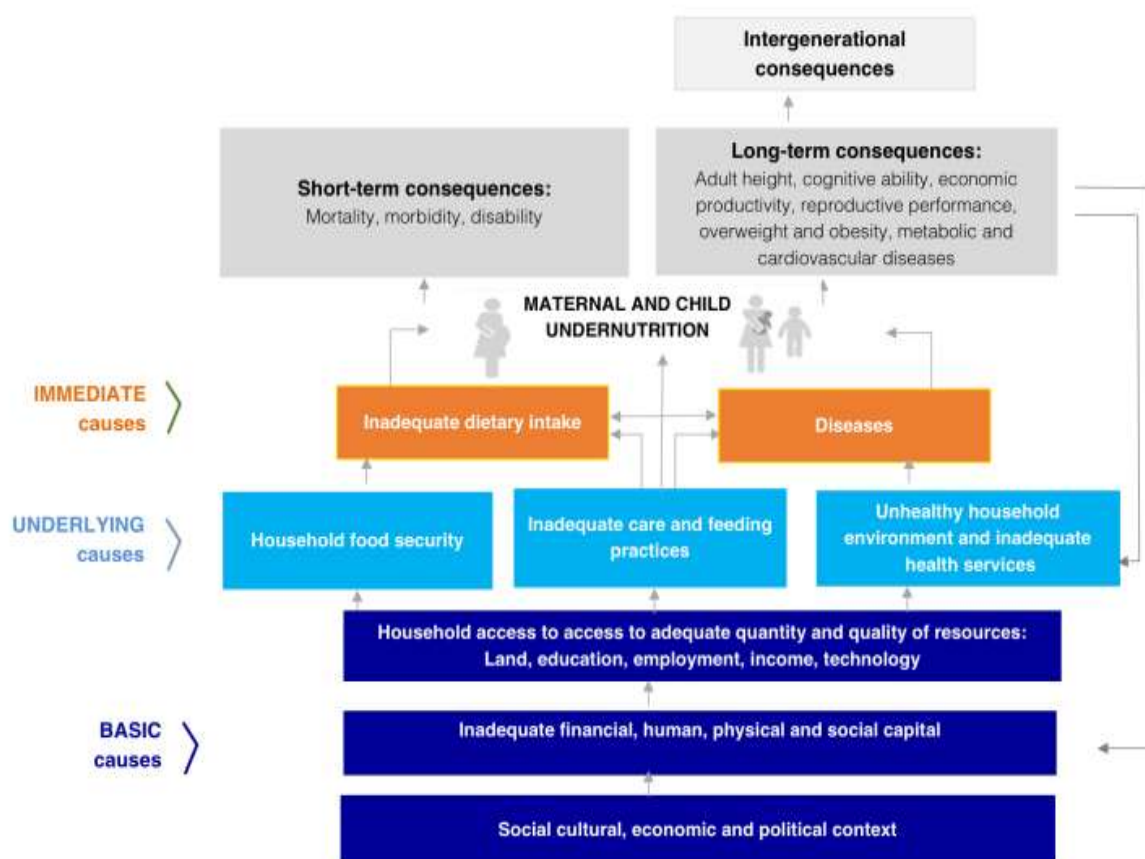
Intergenerational consequences

Short-term consequences:
Mortality, morbidity, disability

Long-term consequences:
Adult height, cognitive ability, economic productivity, reproductive performance, overweight and obesity, metabolic and cardiovascular diseases

MATERNAL AND CHILD UNDERNUTRITION

IMMEDIATE causes

Inadequate dietary intake

Diseases

UNDERLYING causes

Household food security

Inadequate care and feeding practices

Unhealthy household environment and inadequate health services

Household access to access to adequate quantity and quality of resources: Land, education, employment, income, technology

BASIC causes

Inadequate financial, human, physical and social capital

Social cultural, economic and political context